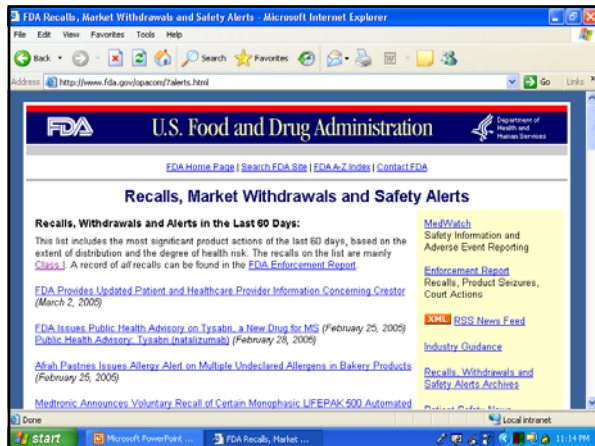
FDA Recalls, Market Withdrawals and Safety Alerts - Microsoft Internet Explorer

File Edit View Favorites Tools Help

Back Search Favorites

Address http://www.fda.gov/opacom/7alerts.html Go Links

FDA U.S. Food and Drug Administration Department of Health and Human Services

FDA Home Page | Search FDA Site | FDA A-Z Index | Contact FDA

Recalls, Market Withdrawals and Safety Alerts

Recalls, Withdrawals and Alerts in the Last 60 Days:

This list includes the most significant product actions of the last 60 days, based on the extent of distribution and the degree of health risk. The recalls on the list are mainly Class I. A record of all recalls can be found in the FDA Enforcement Report.

FDA Provides Updated Patient and Healthcare Provider Information Concerning Crestor (March 2, 2005)

FDA Issues Public Health Advisory on Tysabri, a New Drug for MS (February 25, 2005)
Public Health Advisory: Tysabri (natalizumab) (February 28, 2005)

Afrah Pastries Issues Allergy Alert on Multiple Undeclared Allergens in Bakery Products (February 25, 2005)

Medtronic Announces Voluntary Recall of Certain Monophasic LIFEPAK 500 Automated

MedWatch
Safety Information and Adverse Event Reporting

Enforcement Report
Recalls, Product Seizures, Court Actions

XML RSS News Feed

Industry Guidance

Recalls, Withdrawals and Safety Alerts Archives

Done

Local intranet

start Microsoft PowerPoint ... FDA Recalls, Market ... 11:14 PM